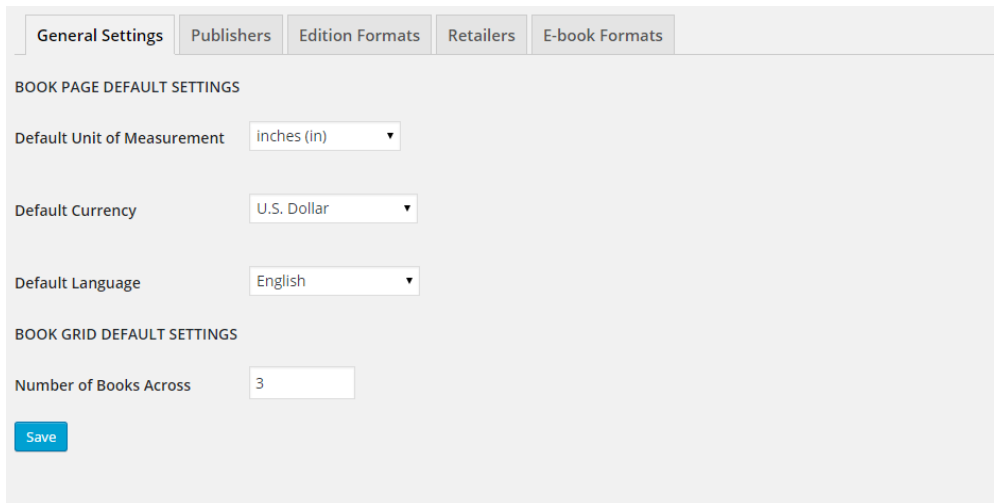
General Settings Publishers Edition Formats Retailers E-book Formats

BOOK PAGE DEFAULT SETTINGS

Default Unit of Measurement inches (in)

Default Currency U.S. Dollar

Default Language English

BOOK GRID DEFAULT SETTINGS

Number of Books Across 3

Save